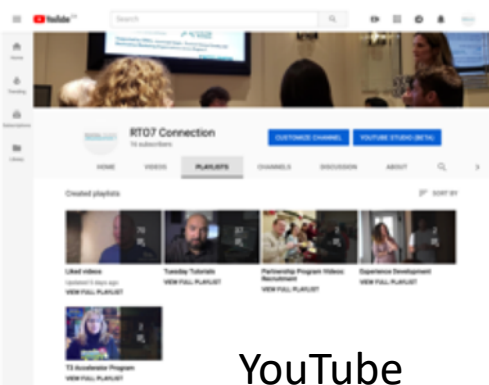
YouTube

Search

RTO7 Connection

74 subscribers

CUSTOMIZE CHANNEL

YOUTUBE STUDIO (BETA)

HOME

VIDEOS

PLAYLISTS

CHANNELS

DISCUSSION

ABOUT

Created playlists

SORT BY

Liked videos

Updated 3 days ago

VIEW FULL PLAYLIST

Tuesday Tutorials

VIEW FULL PLAYLIST

Partnership Program Videos: Recruitment

VIEW FULL PLAYLIST

Experience Development

VIEW FULL PLAYLIST

T3 Accelerator Program

VIEW FULL PLAYLIST

YouTube